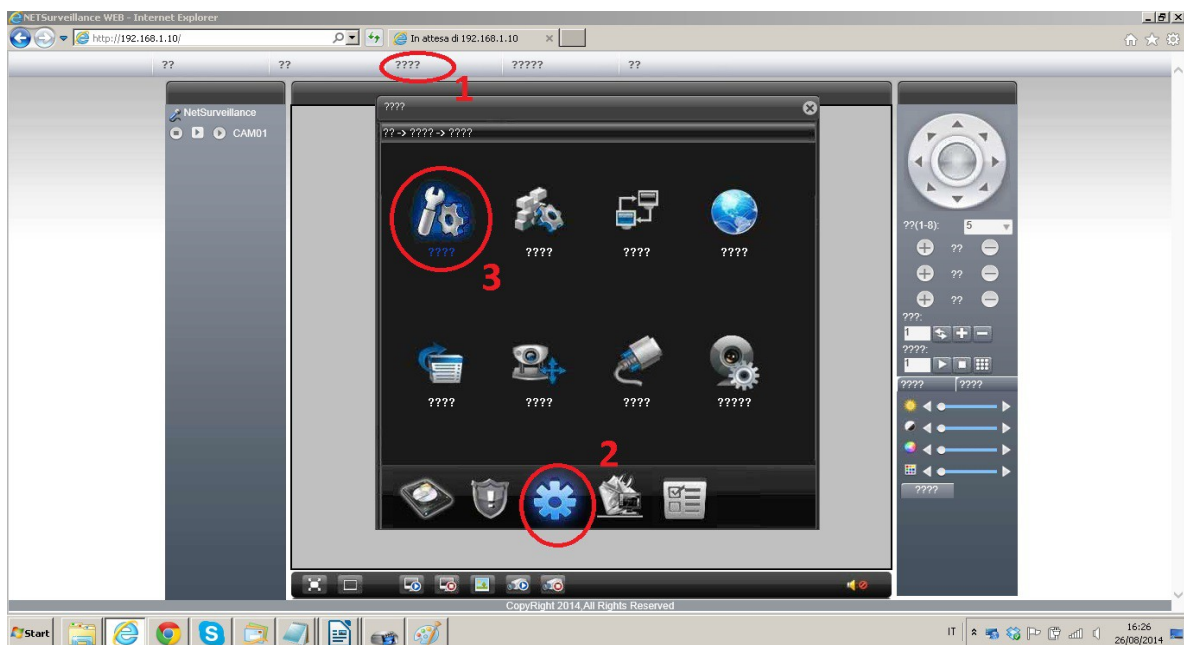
NETSurveillance WEB - Internet Explorer

http://192.168.1.10/

In attesa di 192.168.1.10

??  ??  ????  ?????  ??

1

NetSurveillance

CAM01

????

?? -> ???? -> ????

????  ????  ????  ????

3

????  ????  ????  ?????

2

??(1-8):  5

??

??

??

???:

1

????:

1

????  ????

????

CopyRight 2014,All Rights Reserved

Start

IT

16:26
26/08/2014